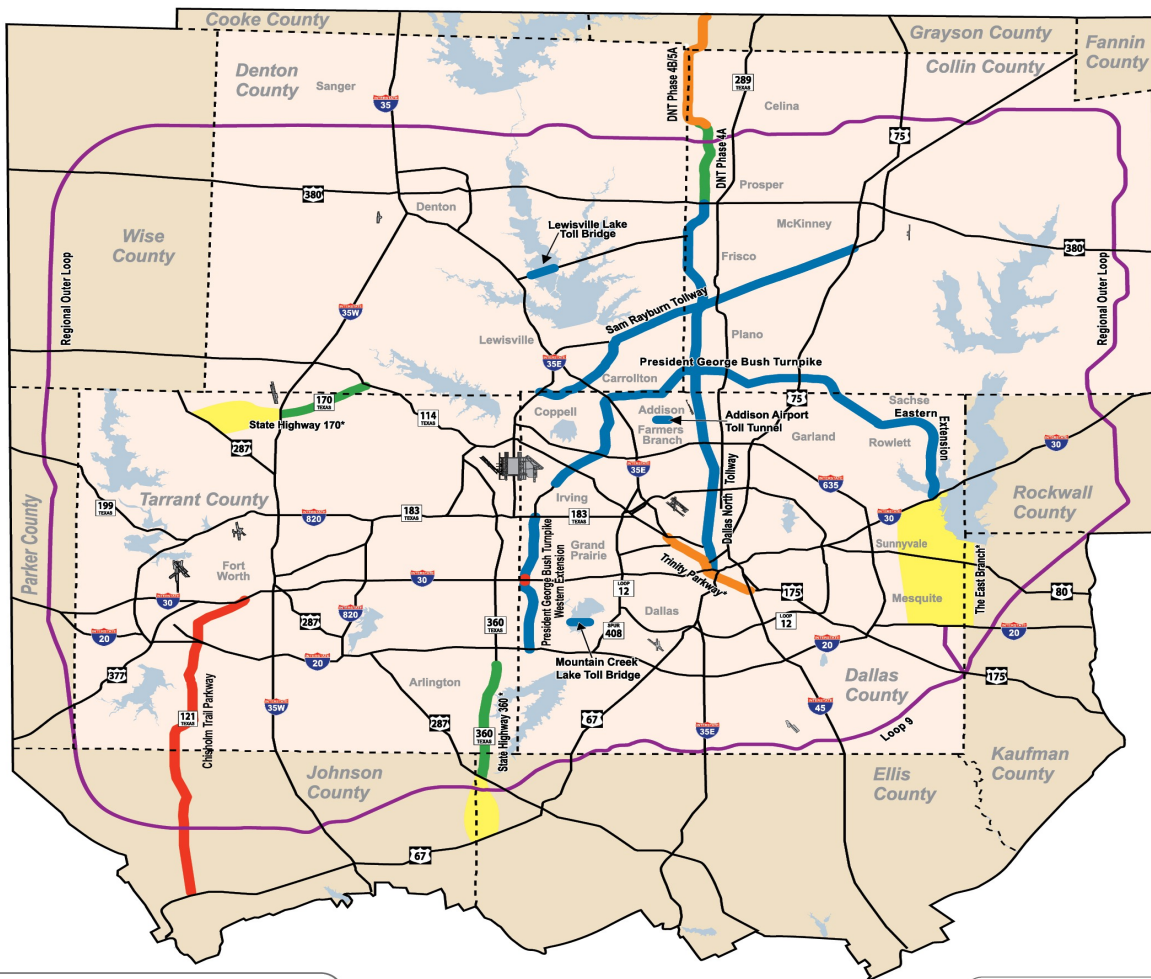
Cooke County
Grayson County
Fannin County
Collin County
Denton County
Sanger
35
DNT Phase 4B/5A
289 TEXAS
Celina
DNT Phase 4A
75
Prosper
380
Denton
McKinney
Lewisville Lake Toll Bridge
Frisco
380
Wise County
Regional Outer Loop
Regional Outer Loop
Sam Rayburn Tollway
35W
Lewisville
Plano
35E
President George Bush Turnpike
Carrollton
75
Sachse
170 TEXAS
114 TEXAS
Coppell
Addison
Addison Airport Toll Tunnel
Eastern Extension
State Highway 170*
Farmers Branch
Garland
Rowlett
287
30
35E
Dallas North Tollway
635
Tarrant County
Irving
Rockwall County
199 TEXAS
820
183 TEXAS
183 TEXAS
30
Parker County
Fort Worth
President George Bush Turnpike Western Extension
Grand Prairie
Sunnyvale
The East Branch*
LOOP 12
Trinity Parkway*
30
175
80
30
820
Dallas
LOOP 12
Mesquite
20
287
360 TEXAS
SPUR 408
20
20
20
Mountain Creek Lake Toll Bridge
377
Arlington
Dallas County
175
121 TEXAS
Chisholm Trail Parkway
35W
287
67
360 TEXAS
State Highway 360*
45
35E
Loop 9
Johnson County
Ellis County
Kaufman County
67